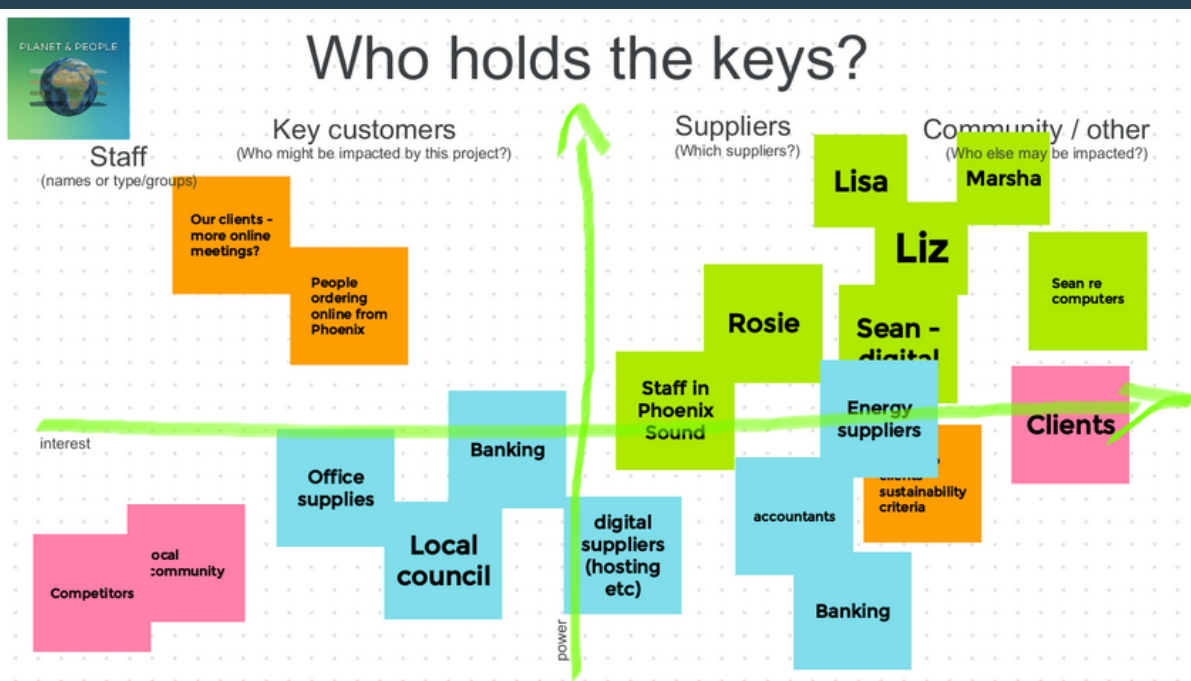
PLANET & PEOPLE

Who holds the keys?

Staff
(names or type/groups)

Key customers
(Who might be impacted by this project?)

Suppliers
(Which suppliers?)

Community / other
(Who else may be impacted?)

Our clients - more online meetings?

People ordering online from Phoenix

Lisa

Marsha

Liz

Sean re computers

Rosie

Sean - digital

Staff in Phoenix Sound

Energy suppliers

Clients

interest

Banking

Office supplies

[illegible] clients sustainability criteria

accountants

Local council

digital suppliers (hosting etc)

Banking

ocal community

Competitors

power